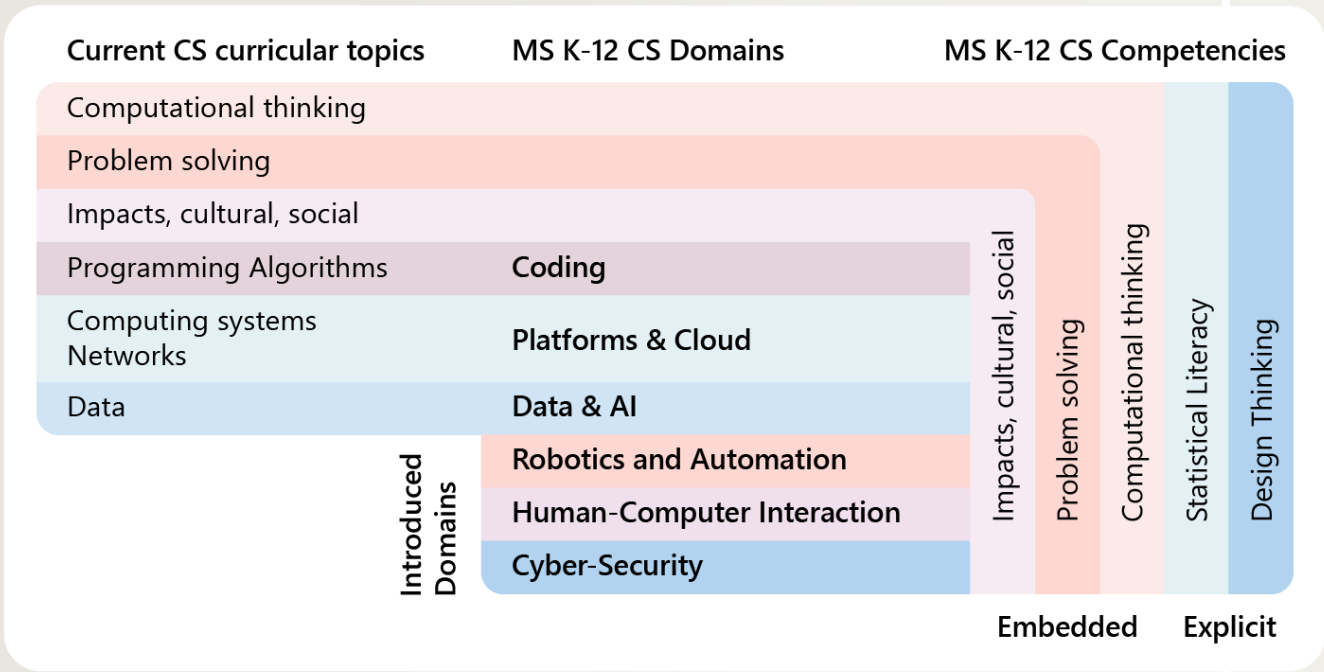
Current CS curricular topics

MS K-12 CS Domains

MS K-12 CS Competencies

Computational thinking

Problem solving

Impacts, cultural, social

Programming Algorithms

Coding

Computing systems
Networks

Platforms & Cloud

Data

Data & AI

Introduced Domains

Robotics and Automation

Human-Computer Interaction

Cyber-Security

Impacts, cultural, social

Problem solving

Computational thinking

Statistical Literacy

Design Thinking

Embedded

Explicit